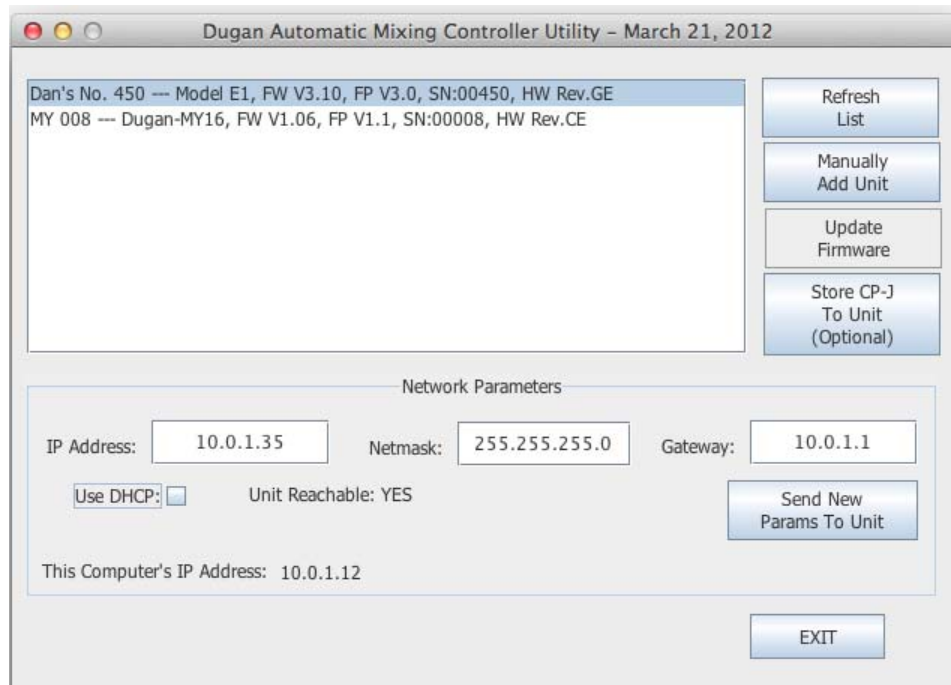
Dugan Automatic Mixing Controller Utility – March 21, 2012

Dan's No. 450 --- Model E1, FW V3.10, FP V3.0, SN:00450, HW Rev.GE
MY 008 --- Dugan-MY16, FW V1.06, FP V1.1, SN:00008, HW Rev.CE

Refresh List

Manually Add Unit

Update Firmware

Store CP-J To Unit (Optional)

Network Parameters

IP Address: 10.0.1.35

Netmask: 255.255.255.0

Gateway: 10.0.1.1

Use DHCP:

Unit Reachable: YES

Send New Params To Unit

This Computer's IP Address: 10.0.1.12

EXIT